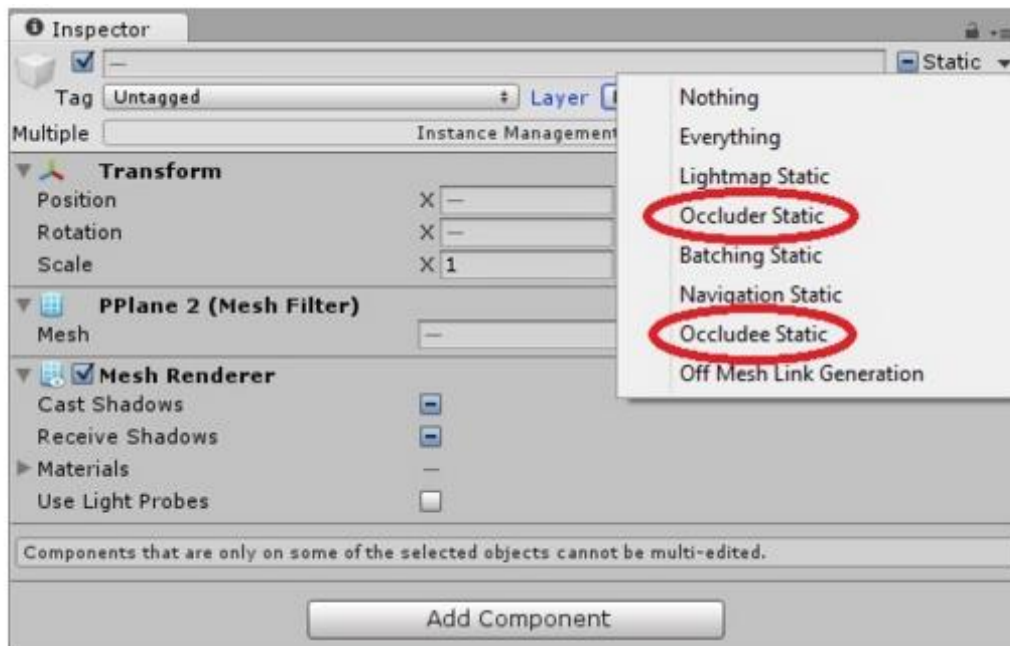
Inspector

—

Static

Tag Untagged

Layer

Multiple

Instance Managemen

Transform

Position X —

Rotation X —

Scale X 1

PPlane 2 (Mesh Filter)

Mesh —

Mesh Renderer

Cast Shadows

Receive Shadows

Materials —

Use Light Probes

Nothing

Everything

Lightmap Static

Occluder Static

Batching Static

Navigation Static

Occludee Static

Off Mesh Link Generation

Components that are only on some of the selected objects cannot be multi-edited.

Add Component